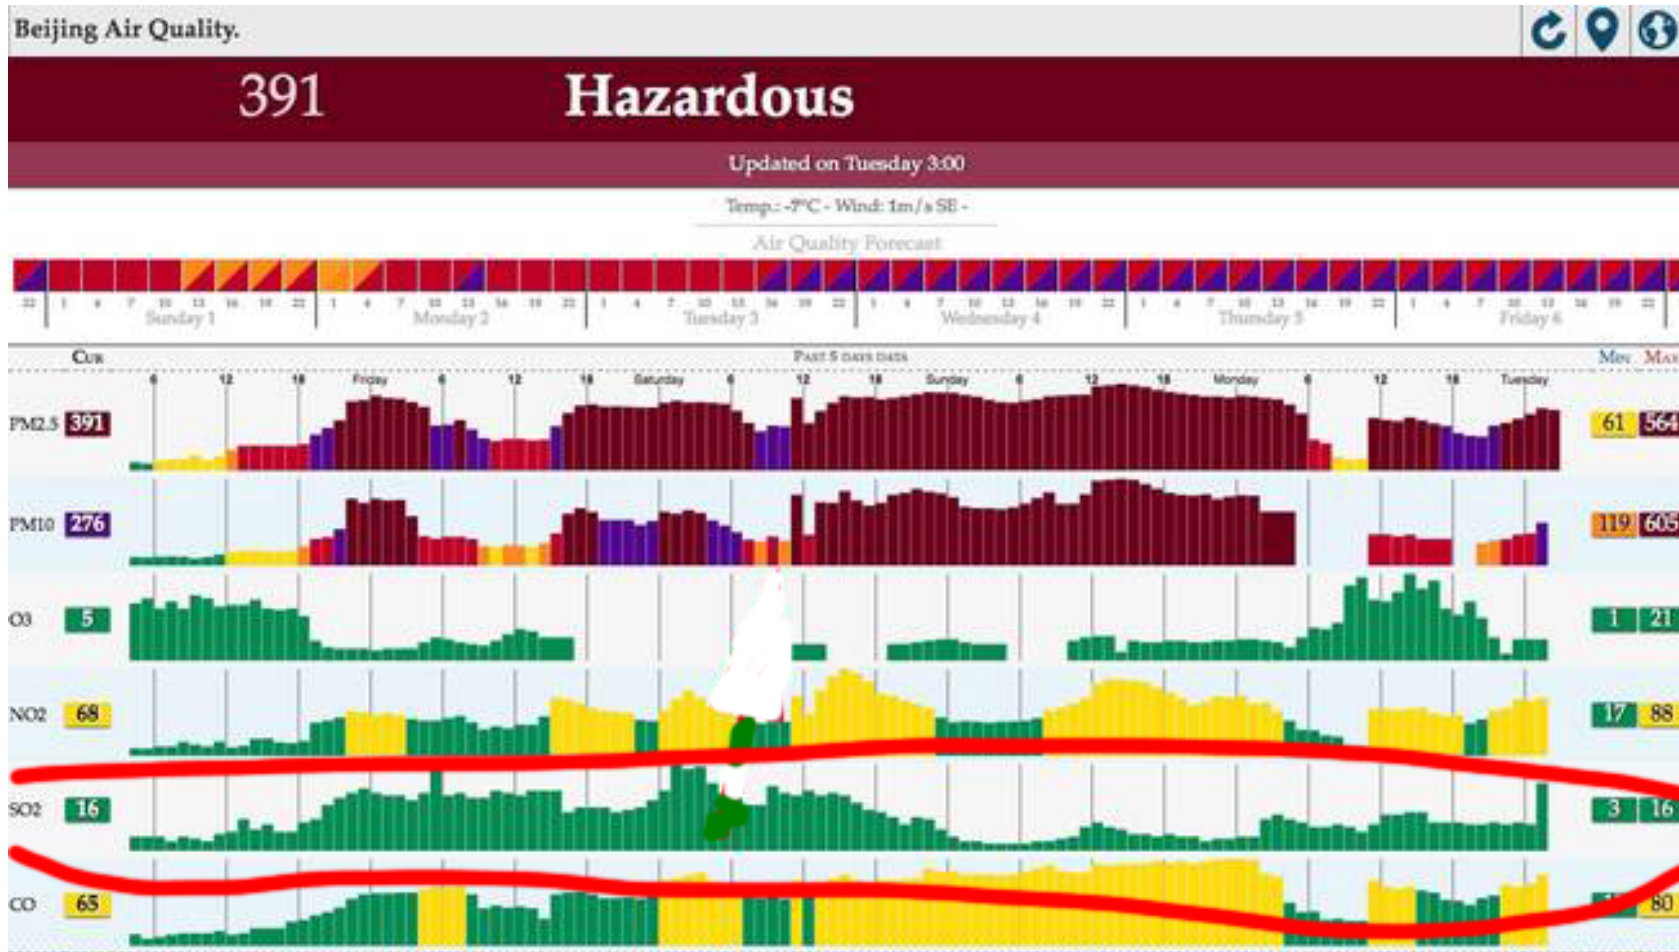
Beijing Air Quality.

391 Hazardous

Updated on Tuesday 3:00

Temp.: -7°C - Wind: 1m/s SE -

Air Quality Forecast

22 1 4 7 10 13 16 19 22 Sunday 1 1 4 7 10 13 16 19 22 Monday 2 1 4 7 10 13 16 19 22 Tuesday 3 1 4 7 10 13 16 19 22 Wednesday 4 1 4 7 10 13 16 19 22 Thursday 5 1 4 7 10 13 16 19 22 Friday 6

Cur — Past 5 days data — Min Max

6 12 18 Friday 6 12 18 Saturday 6 12 18 Sunday 6 12 18 Monday 6 12 18 Tuesday

| | Cur | Min | Max |
|---|---|---|---|
| PM2.5 | 391 | 61 | 564 |
| PM10 | 276 | 119 | 605 |
| O3 | 5 | 1 | 21 |
| NO2 | 68 | 17 | 88 |
| SO2 | 16 | 3 | 16 |
| CO | 65 | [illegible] | 80 |